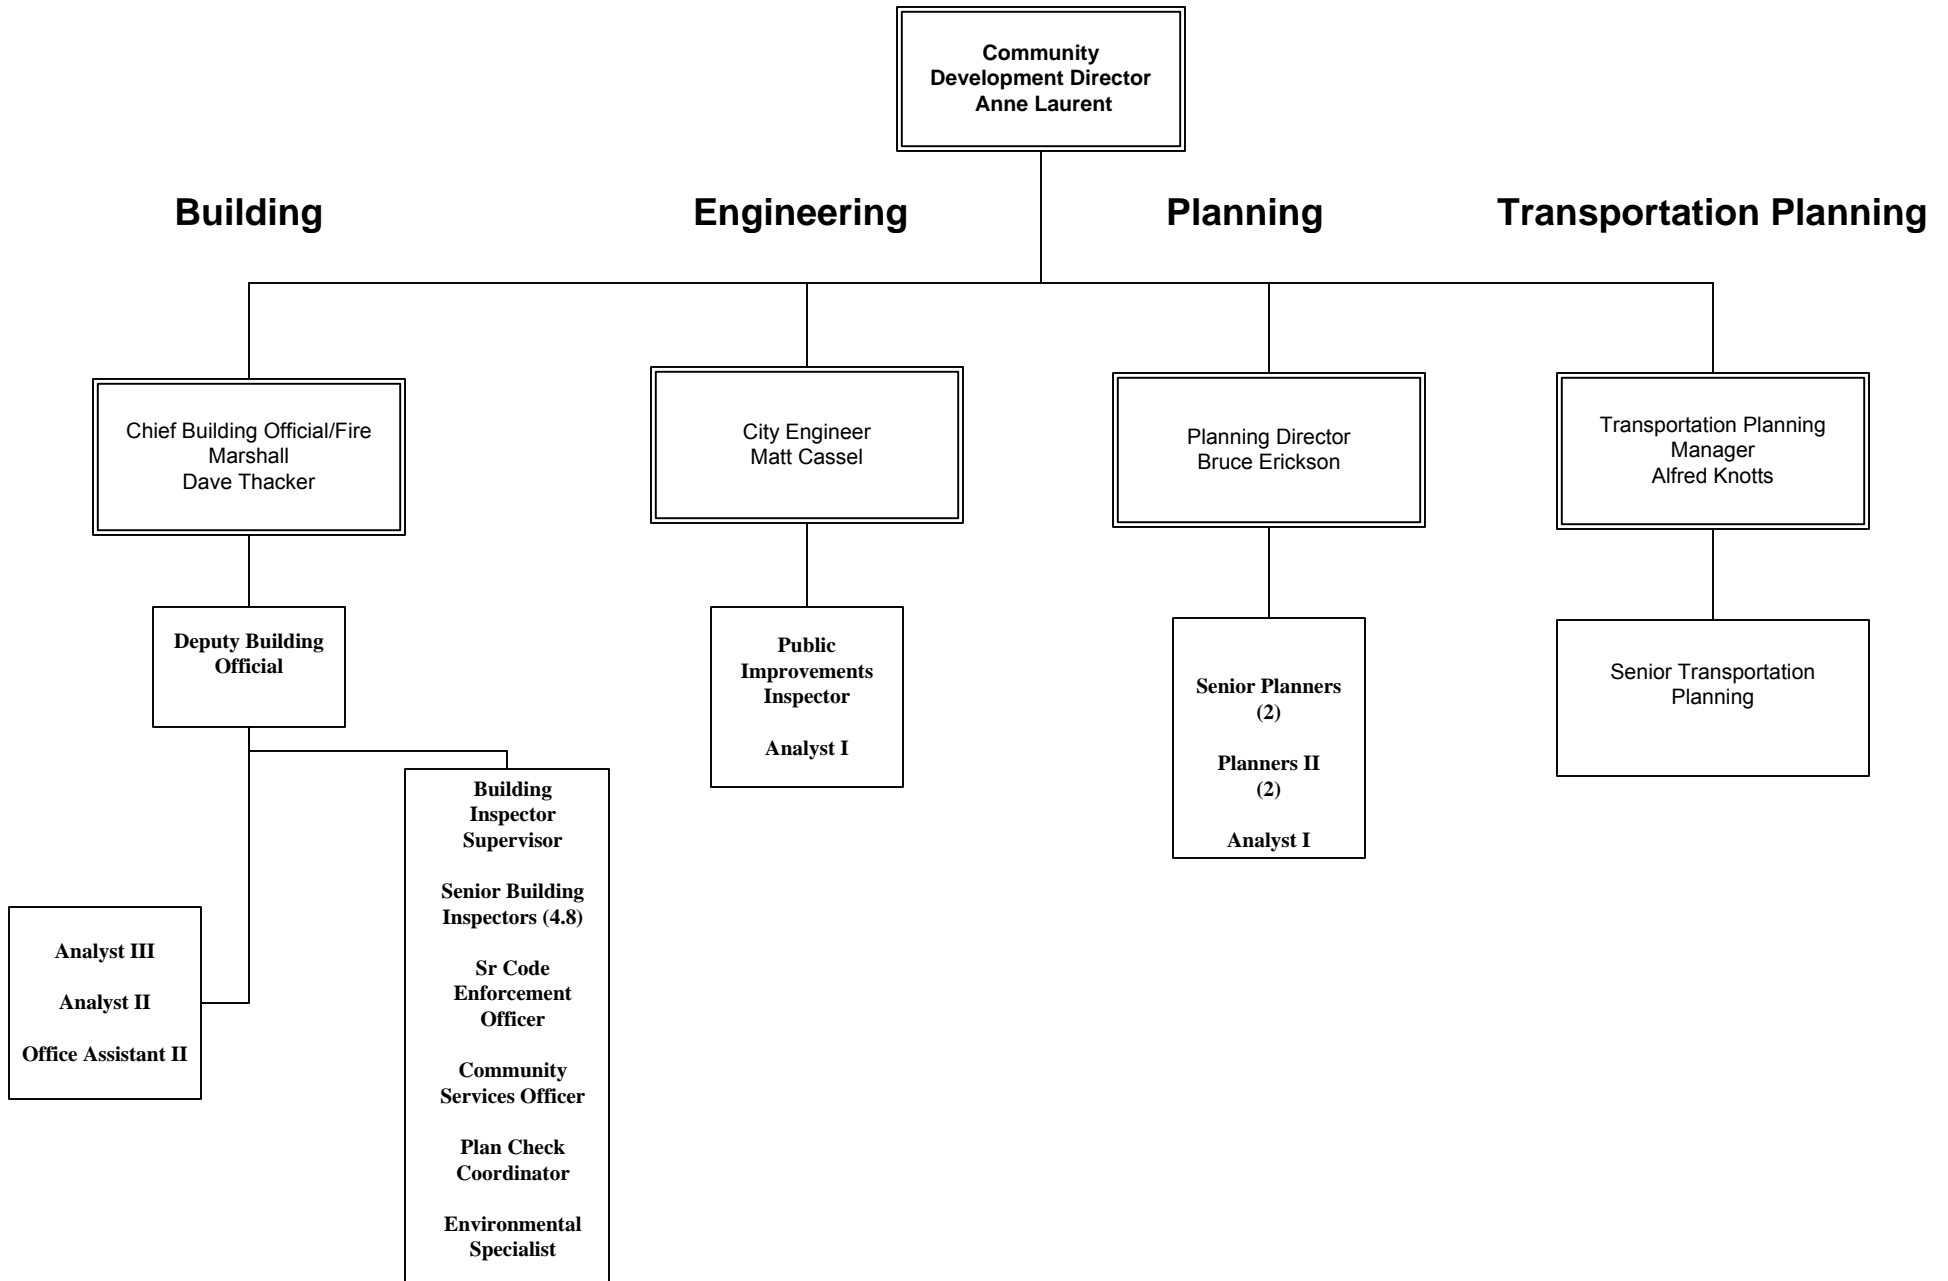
Community Development Director
Anne Laurent

Building

Engineering

Planning

Transportation Planning

Chief Building Official/Fire Marshall
Dave Thacker

City Engineer
Matt Cassel

Planning Director
Bruce Erickson

Transportation Planning Manager
Alfred Knotts

Deputy Building Official

Public Improvements Inspector

Analyst I

Senior Planners (2)

Planners II (2)

Analyst I

Senior Transportation Planning

Building Inspector Supervisor

Senior Building Inspectors (4.8)

Sr Code Enforcement Officer

Community Services Officer

Plan Check Coordinator

Environmental Specialist

Analyst III

Analyst II

Office Assistant II